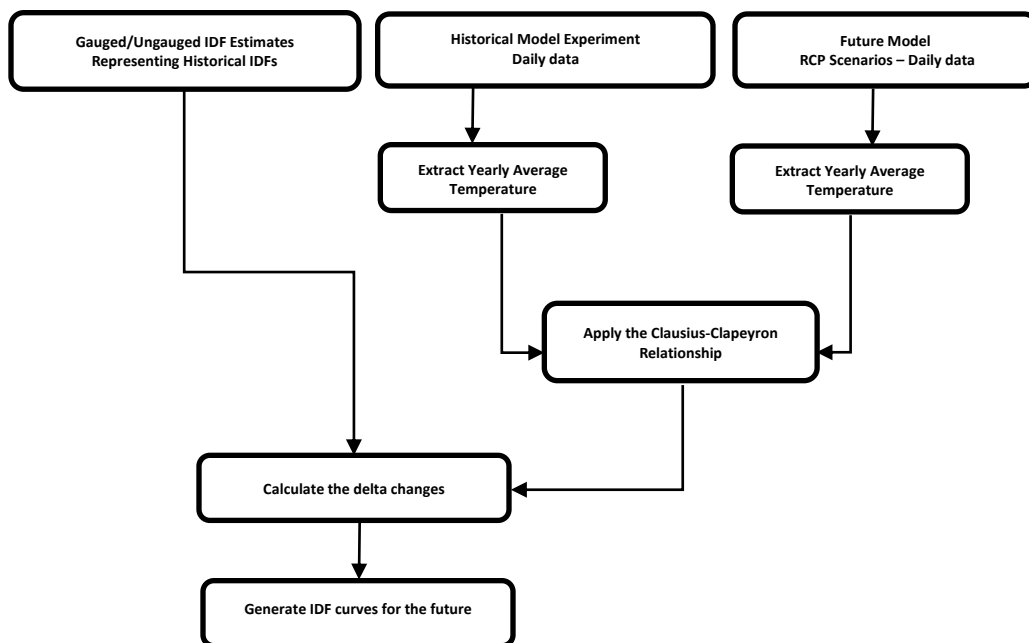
Gauged/Ungauged IDF Estimates
Representing Historical IDFs

Historical Model Experiment
Daily data

Future Model
RCP Scenarios – Daily data

Extract Yearly Average
Temperature

Extract Yearly Average
Temperature

Apply the Clausius-Clapeyron
Relationship

Calculate the delta changes

Generate IDF curves for the future